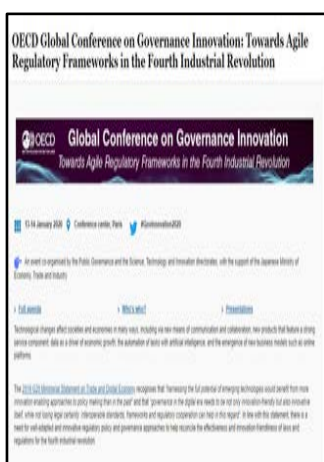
OECD Global Conference on Governance Innovation: Towards Agile Regulatory Frameworks in the Fourth Industrial Revolution

OECD Global Conference on Governance Innovation
Towards Agile Regulatory Frameworks in the Fourth Industrial Revolution

13-14 January 2020 Conference centre, Paris #GovInnovation2020

An event co-organised by the Public Governance and the Science, Technology and Innovation directorates, with the support of the Japanese Ministry of Economy, Trade and Industry

› Full agenda › Who's who? › Presentations

Technological changes affect societies and economies in many ways, including via new means of communication and collaboration, new products that feature a strong service component, data as a driver of economic growth, the automation of tasks with artificial intelligence, and the emergence of new business models such as online platforms.

The 2019 G20 Ministerial Statement on Trade and Digital Economy recognises that "harnessing the full potential of emerging technologies would benefit from more innovation-enabling approaches to policy making than in the past" and that "governance in the digital era needs to be not only innovation-friendly but also innovative itself, while not losing legal certainty. Interoperable standards, frameworks and regulatory cooperation can help in this regard". In line with this statement, there is a need for well-adapted and innovative regulation, policy, and governance approaches to help reconcile the effectiveness and innovation-friendliness of laws and regulations for the fourth industrial revolution.